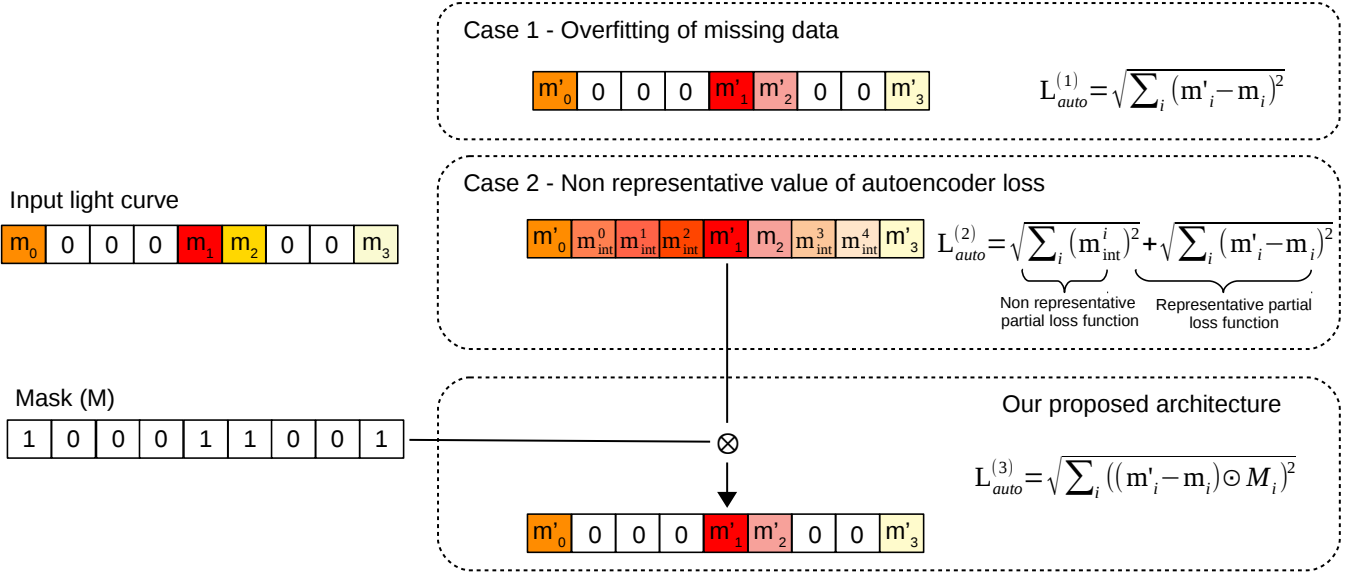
Case 1 - Overfitting of missing data

| $m'_0$ | 0 | 0 | 0 | $m'_1$ | $m'_2$ | 0 | 0 | $m'_3$ |
|---|---|---|---|---|---|---|---|---|

$L^{(1)}_{auto} = \sqrt{\sum_i (m'_i - m_i)^2}$

Input light curve

| $m_0$ | 0 | 0 | 0 | $m_1$ | $m_2$ | 0 | 0 | $m_3$ |
|---|---|---|---|---|---|---|---|---|

Case 2 - Non representative value of autoencoder loss

| $m'_0$ | $m^0_{int}$ | $m^1_{int}$ | $m^2_{int}$ | $m'_1$ | $m_2$ | $m^3_{int}$ | $m^4_{int}$ | $m'_3$ |
|---|---|---|---|---|---|---|---|---|

$L^{(2)}_{auto} = \sqrt{\sum_i (m^i_{int})^2} + \sqrt{\sum_i (m'_i - m_i)^2}$

Non representative partial loss function

Representative partial loss function

Mask (M)

| 1 | 0 | 0 | 0 | 1 | 1 | 0 | 0 | 1 |
|---|---|---|---|---|---|---|---|---|

Our proposed architecture

$\otimes$

$L^{(3)}_{auto} = \sqrt{\sum_i ((m'_i - m_i) \odot M_i)^2}$

| $m'_0$ | 0 | 0 | 0 | $m'_1$ | $m'_2$ | 0 | 0 | $m'_3$ |
|---|---|---|---|---|---|---|---|---|